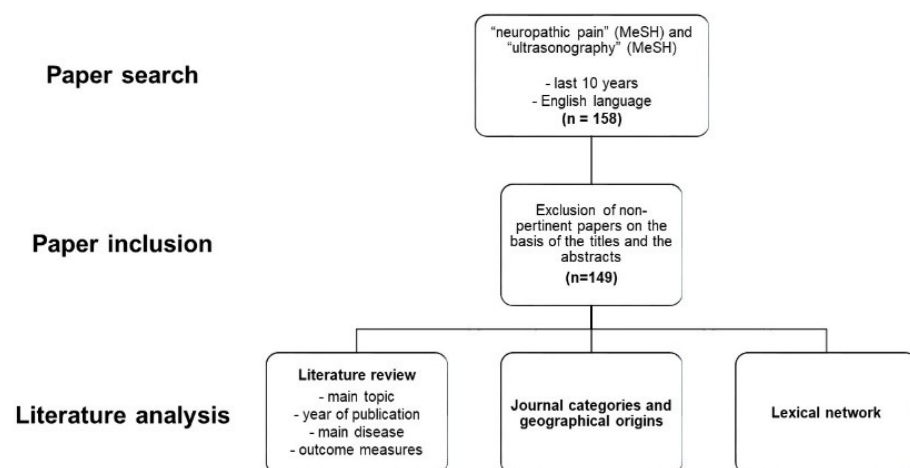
Paper search

"neuropathic pain" (MeSH) and "ultrasonography" (MeSH)

- last 10 years
- English language
(n = 158)

Paper inclusion

Exclusion of non-pertinent papers on the basis of the titles and the abstracts
(n=149)

Literature analysis

Literature review
- main topic
- year of publication
- main disease
- outcome measures

Journal categories and geographical origins

Lexical network